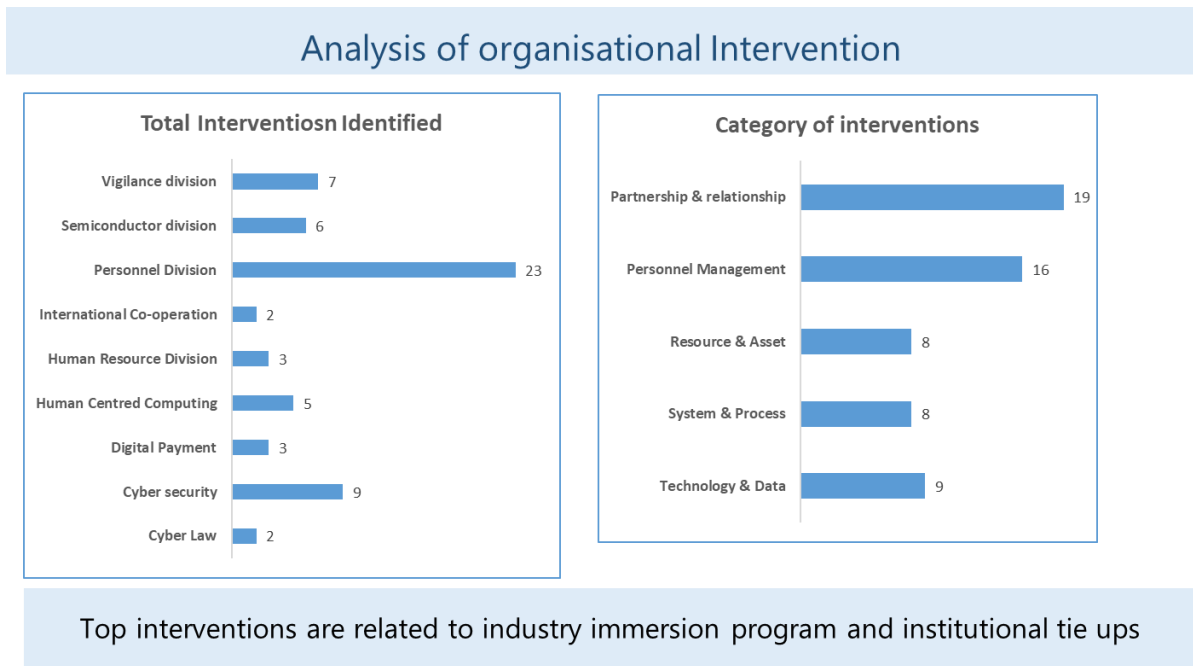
Analysis of organisational Intervention

Total Interventiosn Identified

| Division | Count |
|---|---|
| Vigilance division | 7 |
| Semiconductor division | 6 |
| Personnel Division | 23 |
| International Co-operation | 2 |
| Human Resource Division | 3 |
| Human Centred Computing | 5 |
| Digital Payment | 3 |
| Cyber security | 9 |
| Cyber Law | 2 |

Category of interventions

| Category | Count |
|---|---|
| Partnership & relationship | 19 |
| Personnel Management | 16 |
| Resource & Asset | 8 |
| System & Process | 8 |
| Technology & Data | 9 |

Top interventions are related to industry immersion program and institutional tie ups